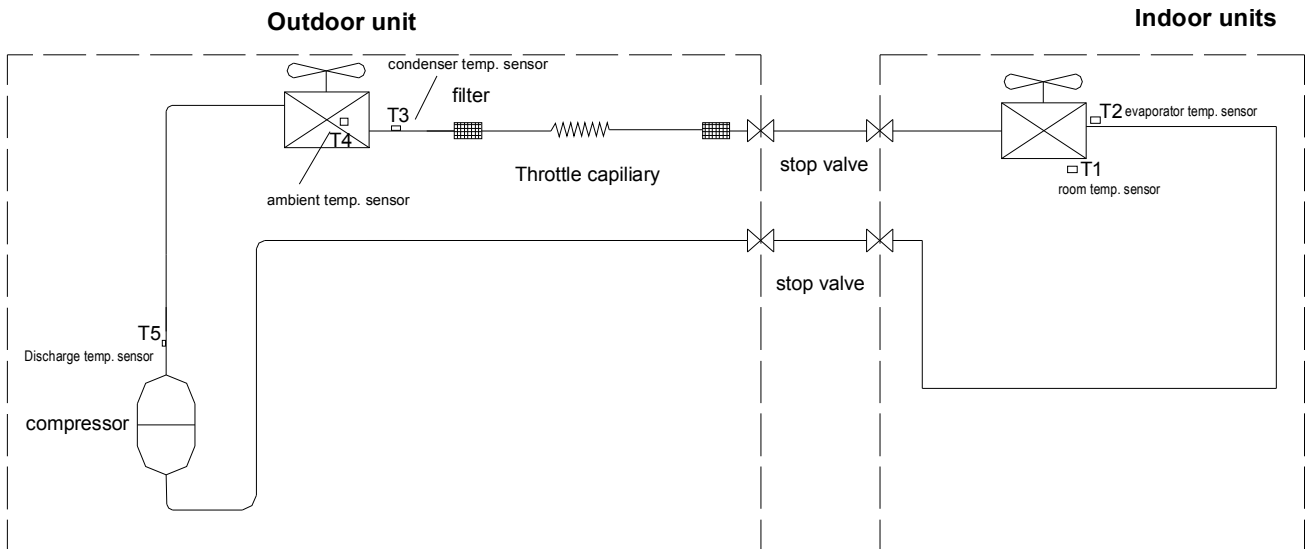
Outdoor unit

Indoor units

condenser temp. sensor

T3

filter

T4

ambient temp. sensor

Throttle capiliary

stop valve

T2 evaporator temp. sensor

T1

room temp. sensor

stop valve

T5

Discharge temp. sensor

compressor